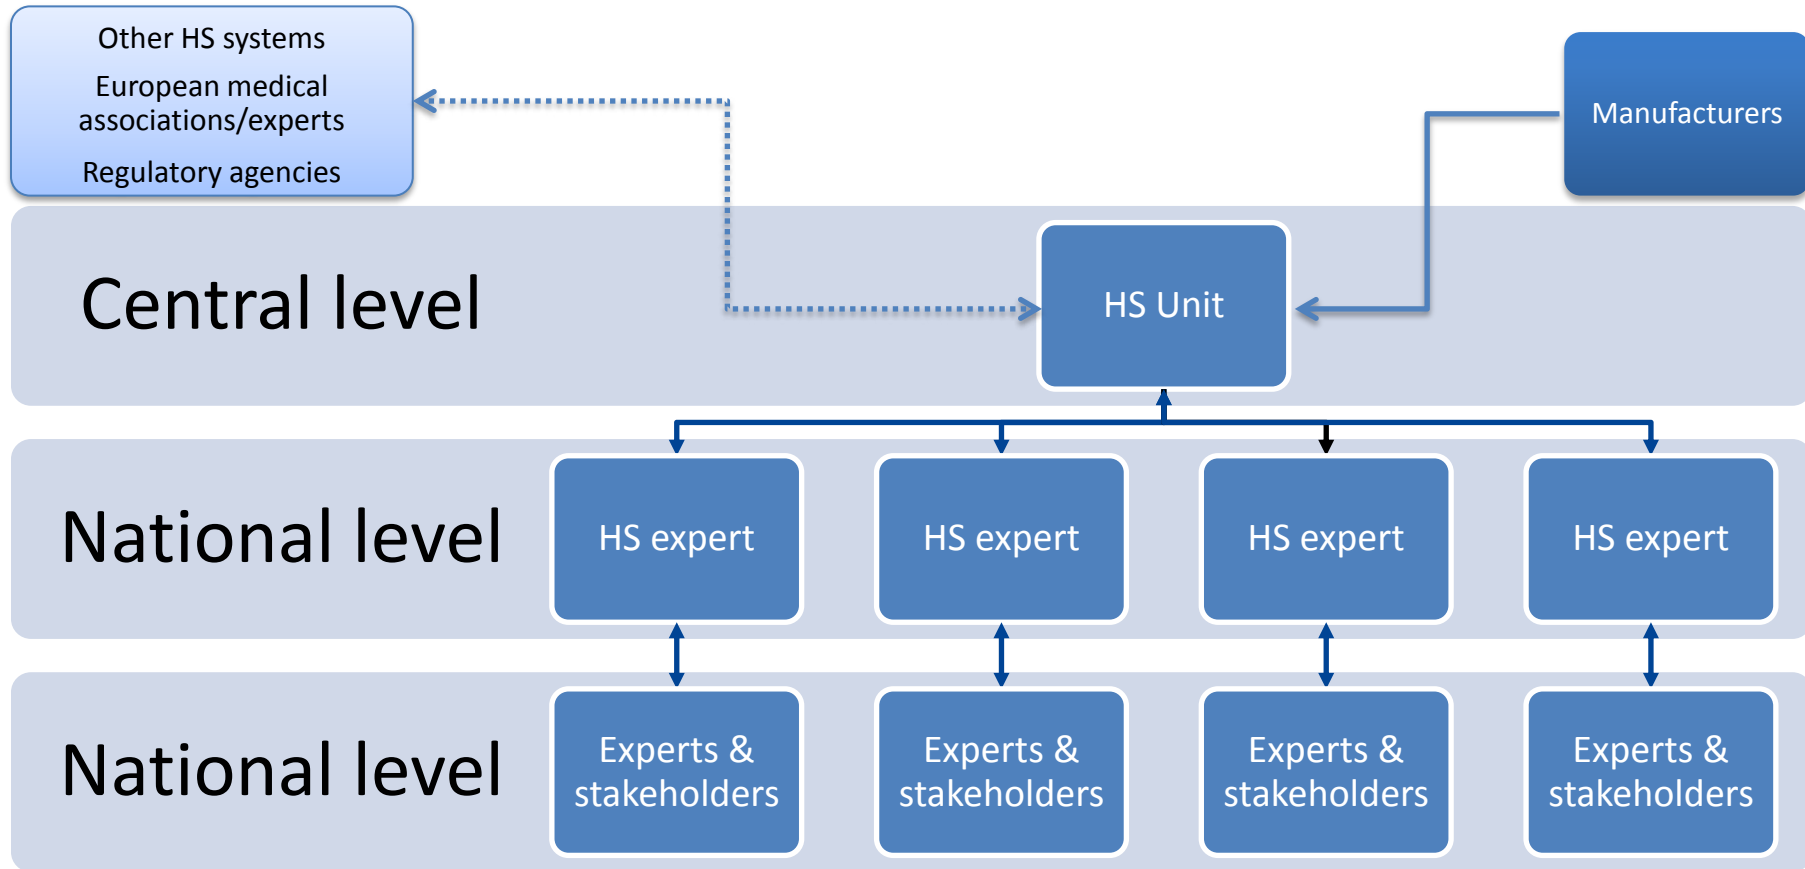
Other HS systems
European medical associations/experts
Regulatory agencies

Manufacturers

Central level

HS Unit

National level

HS expert

HS expert

HS expert

HS expert

National level

Experts & stakeholders

Experts & stakeholders

Experts & stakeholders

Experts & stakeholders